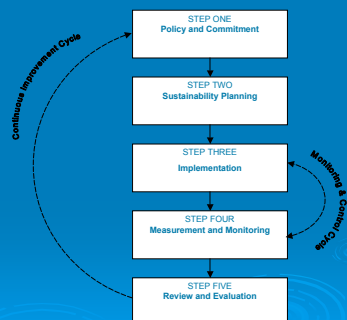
Continuous Improvement Cycle

STEP ONE
Policy and Commitment

STEP TWO
Sustainability Planning

STEP THREE
Implementation

Monitoring & Control Cycle

STEP FOUR
Measurement and Monitoring

STEP FIVE
Review and Evaluation